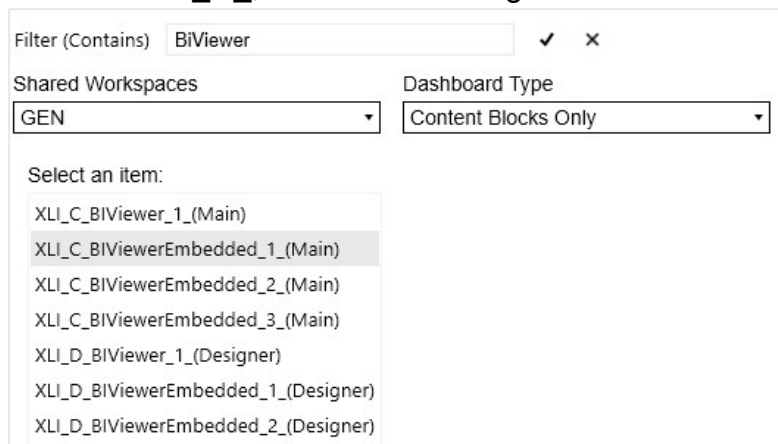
Filter (Contains) BiViewer ✓ ×

Shared Workspaces
GEN

Dashboard Type
Content Blocks Only

Select an item:
XLI_C_BIViewer_1_(Main)
XLI_C_BIViewerEmbedded_1_(Main)
XLI_C_BIViewerEmbedded_2_(Main)
XLI_C_BIViewerEmbedded_3_(Main)
XLI_D_BIViewer_1_(Designer)
XLI_D_BIViewerEmbedded_1_(Designer)
XLI_D_BIViewerEmbedded_2_(Designer)